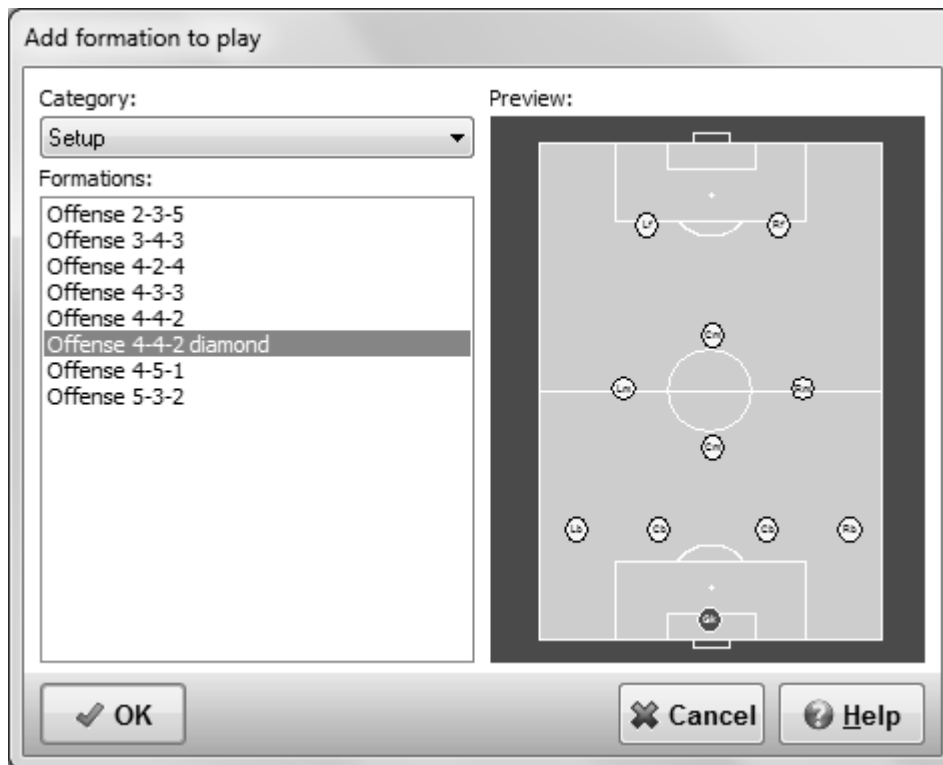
Add formation to play

Category:

Setup

Formations:

Offense 2-3-5
Offense 3-4-3
Offense 4-2-4
Offense 4-3-3
Offense 4-4-2
Offense 4-4-2 diamond
Offense 4-5-1
Offense 5-3-2

Preview:

Lf Rf
Cm
Lm Rm
Cm
Lb Cb Cb Rb
Gk

OK

Cancel

Help